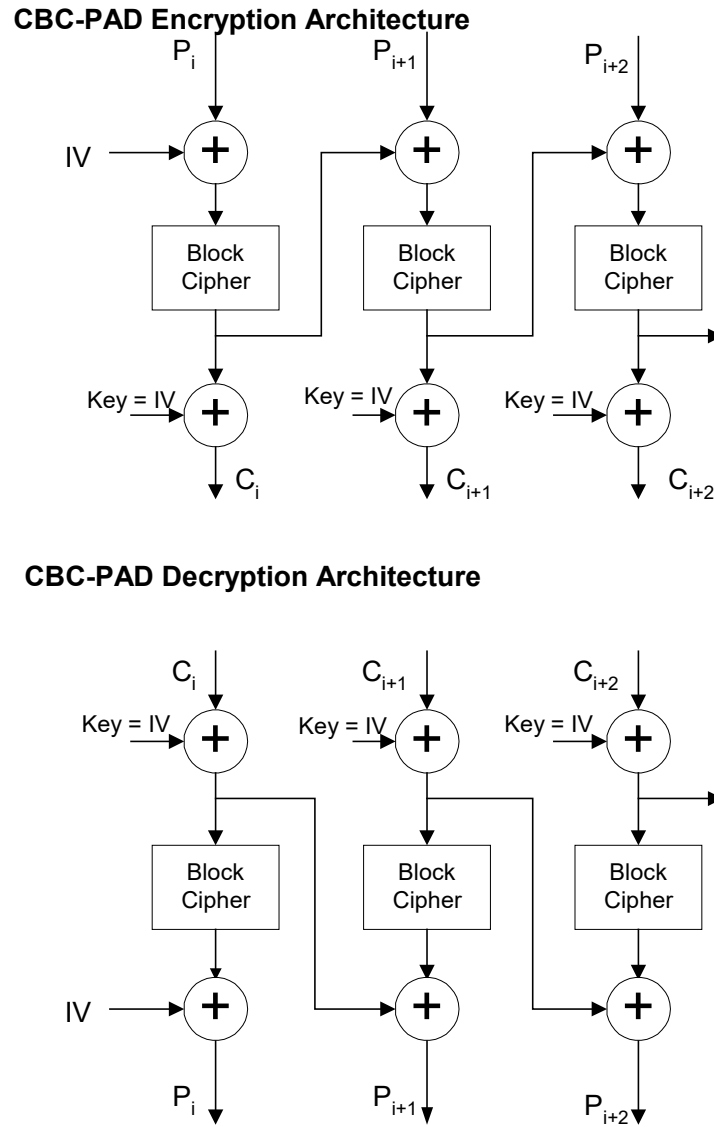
CBC-PAD Encryption Architecture

$P_i$

$P_{i+1}$

$P_{i+2}$

IV

+

+

+

Block Cipher

Block Cipher

Block Cipher

Key = IV

+

Key = IV

+

Key = IV

+

$C_i$

$C_{i+1}$

$C_{i+2}$

CBC-PAD Decryption Architecture

$C_i$

$C_{i+1}$

$C_{i+2}$

Key = IV

+

Key = IV

+

Key = IV

+

Block Cipher

Block Cipher

Block Cipher

IV

+

+

+

$P_i$

$P_{i+1}$

$P_{i+2}$